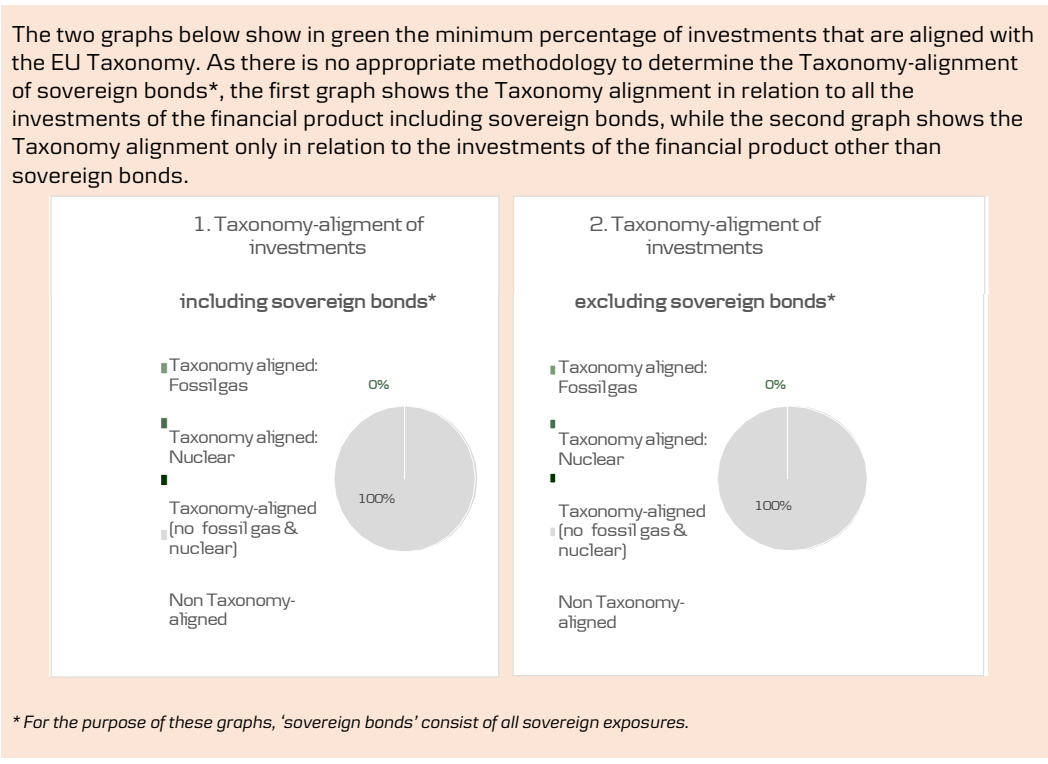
The two graphs below show in green the minimum percentage of investments that are aligned with the EU Taxonomy. As there is no appropriate methodology to determine the Taxonomy-alignment of sovereign bonds*, the first graph shows the Taxonomy alignment in relation to all the investments of the financial product including sovereign bonds, while the second graph shows the Taxonomy alignment only in relation to the investments of the financial product other than sovereign bonds.

1. Taxonomy-aligment of investments

including sovereign bonds*

Taxonomy aligned: Fossil gas

Taxonomy aligned: Nuclear

Taxonomy-aligned (no fossil gas & nuclear)

Non Taxonomy-aligned

0%

100%

2. Taxonomy-aligment of investments

excluding sovereign bonds*

Taxonomy aligned: Fossil gas

Taxonomy aligned: Nuclear

Taxonomy-aligned (no fossil gas & nuclear)

Non Taxonomy-aligned

0%

100%

* For the purpose of these graphs, 'sovereign bonds' consist of all sovereign exposures.